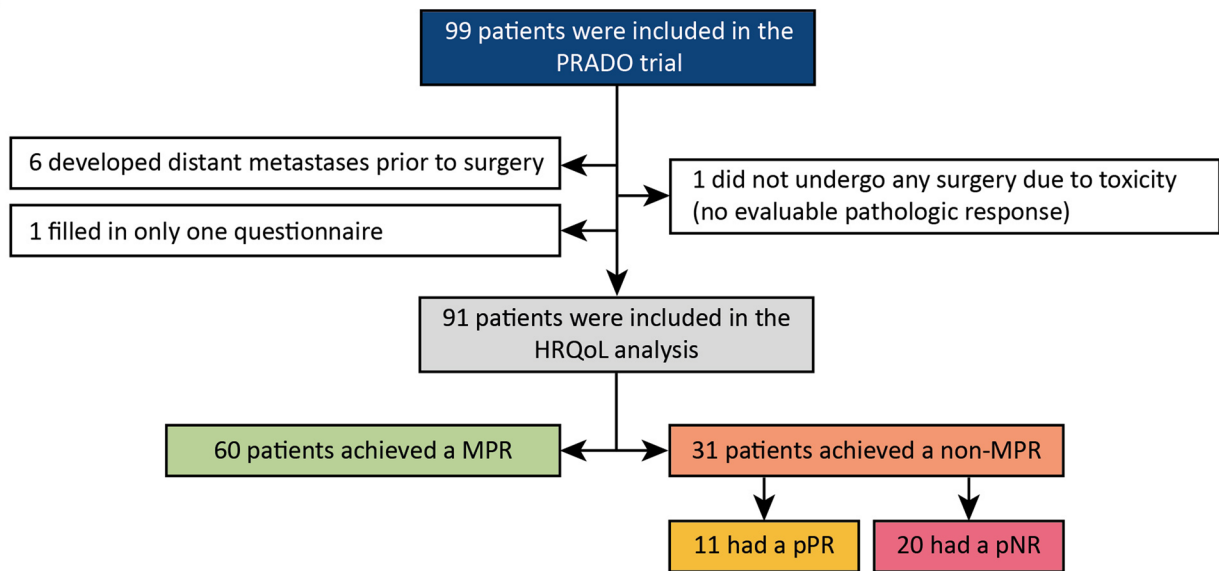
99 patients were included in the PRADO trial

6 developed distant metastases prior to surgery

1 filled in only one questionnaire

1 did not undergo any surgery due to toxicity (no evaluable pathologic response)

91 patients were included in the HRQoL analysis

60 patients achieved a MPR

31 patients achieved a non-MPR

11 had a pPR

20 had a pNR